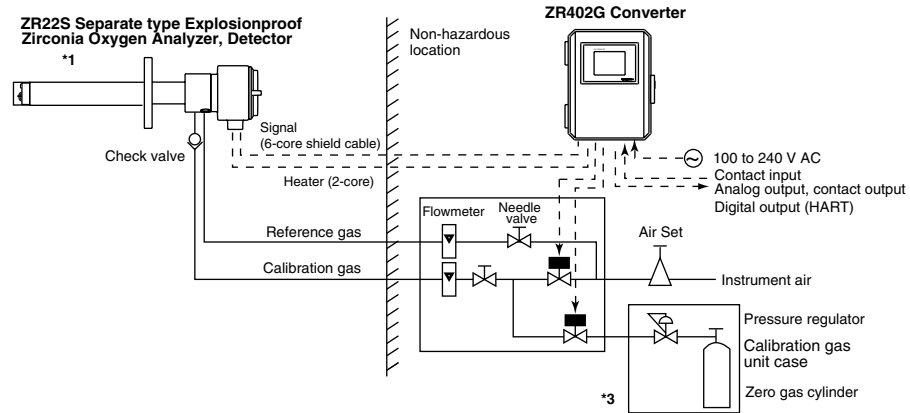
ZR22S Separate type Explosionproof Zirconia Oxygen Analyzer, Detector

*1

Non-hazardous location

ZR402G Converter

Signal (6-core shield cable)

Check valve

Heater (2-core)

100 to 240 V AC
Contact input
Analog output, contact output
Digital output (HART)

Flowmeter

Needle valve

Reference gas

Air Set

Calibration gas

Instrument air

Pressure regulator

Calibration gas unit case

Zero gas cylinder

*3